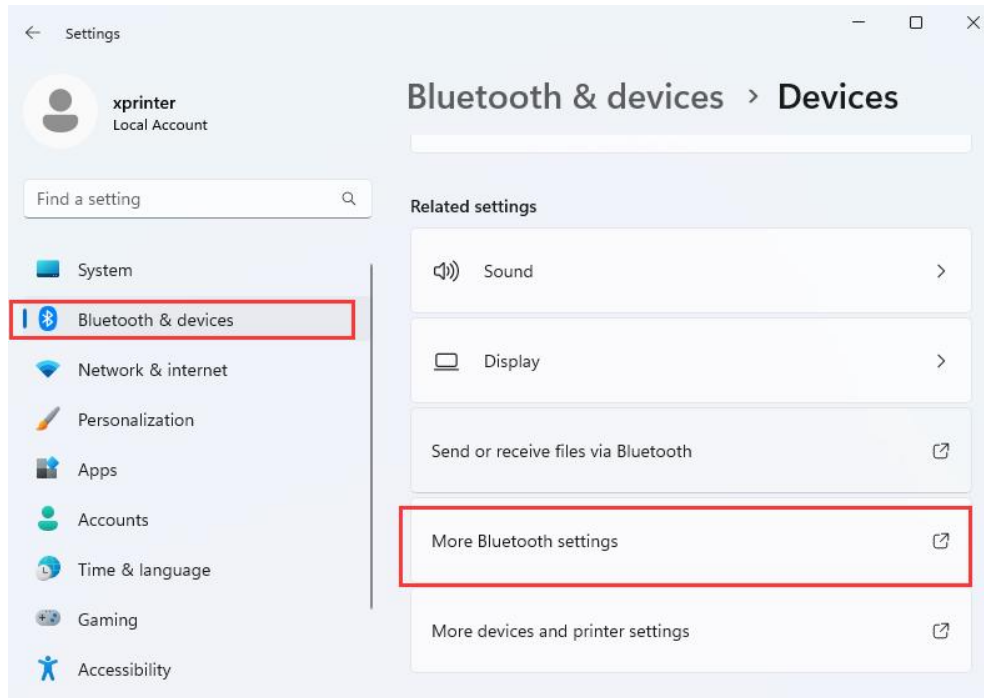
Settings

xprinter
Local Account

Find a setting

System
Bluetooth & devices
Network & internet
Personalization
Apps
Accounts
Time & language
Gaming
Accessibility

Bluetooth & devices > Devices

Related settings

Sound
Display
Send or receive files via Bluetooth
More Bluetooth settings
More devices and printer settings